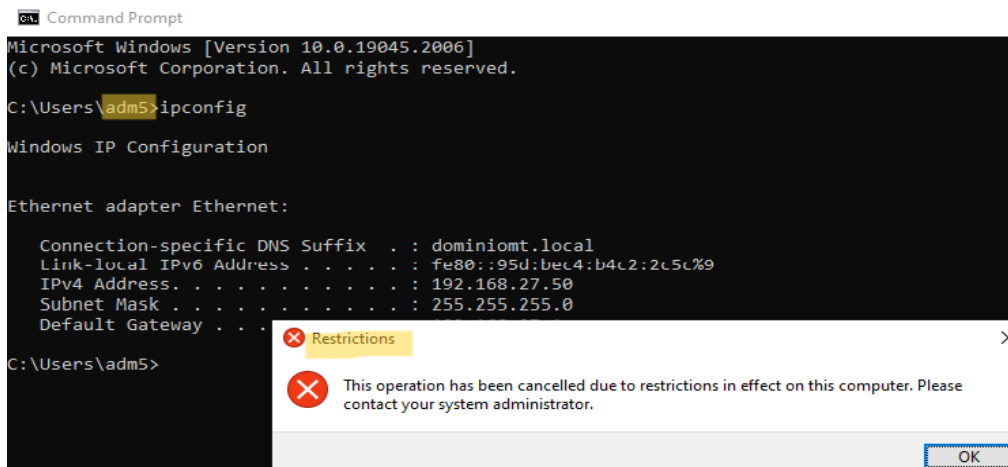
Command Prompt

Microsoft Windows [Version 10.0.19045.2006]
(c) Microsoft Corporation. All rights reserved.

C:\Users\adm5>ipconfig

Windows IP Configuration

Ethernet adapter Ethernet:

Connection-specific DNS Suffix . : dominiomt.local
Link-local IPv6 Address . . . . . : fe80::95d:bec4:b4c2:2c5c%9
IPv4 Address. . . . . . . . . . . : 192.168.27.50
Subnet Mask . . . . . . . . . . . : 255.255.255.0
Default Gateway . . . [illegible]

C:\Users\adm5>

Restrictions

This operation has been cancelled due to restrictions in effect on this computer. Please contact your system administrator.

OK